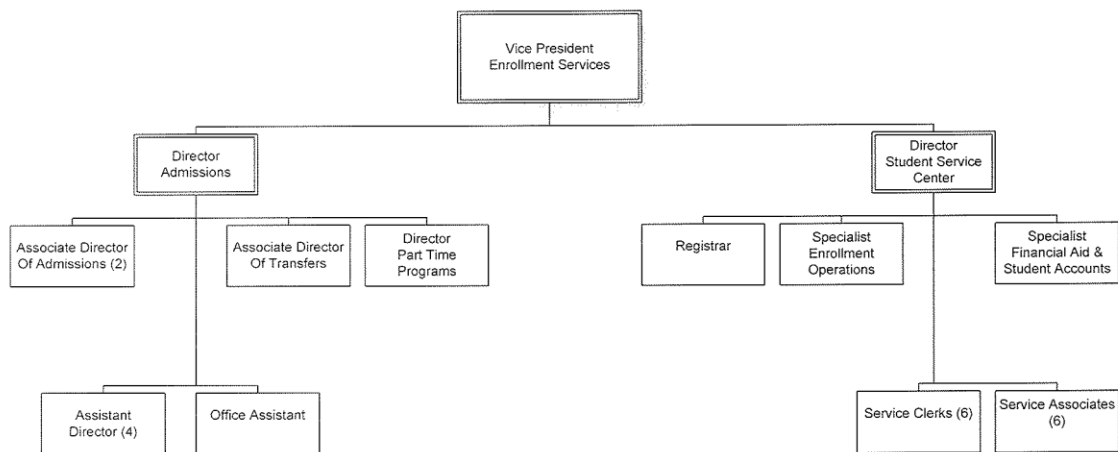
Vice President
Enrollment Services

Director
Admissions

Director
Student Service
Center

Associate Director
Of Admissions (2)

Associate Director
Of Transfers

Director
Part Time
Programs

Registrar

Specialist
Enrollment
Operations

Specialist
Financial Aid &
Student Accounts

Assistant
Director (4)

Office Assistant

Service Clerks (6)

Service Associates
(6)